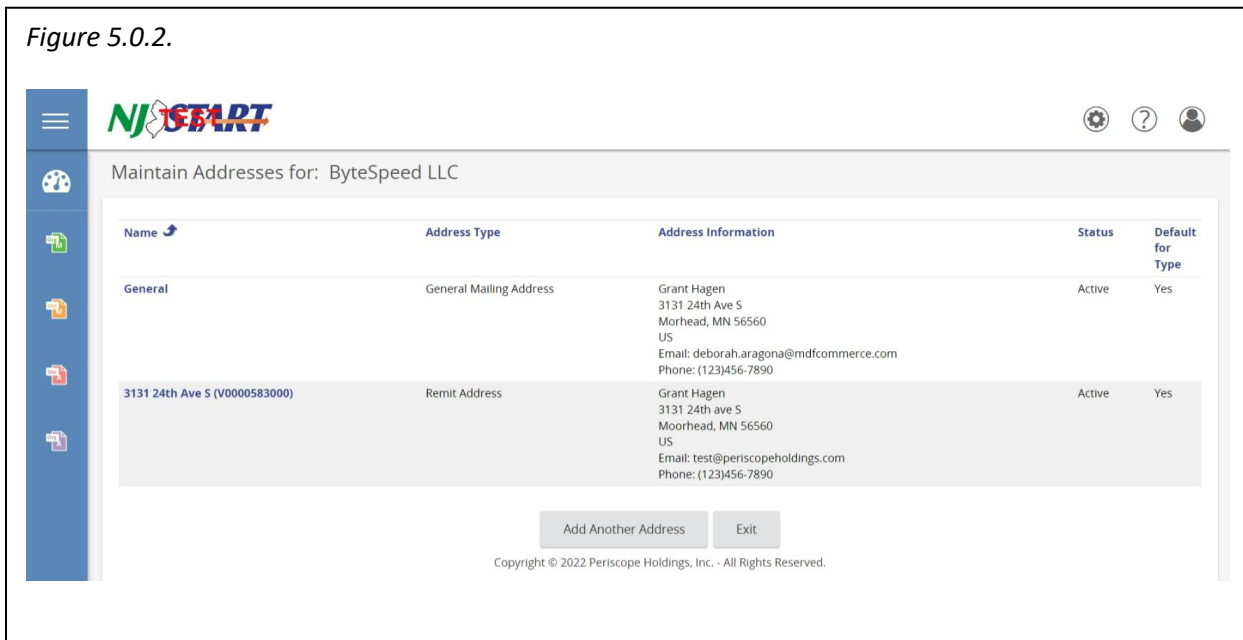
*Figure 5.0.2.*

NJSTART TEST

Maintain Addresses for: ByteSpeed LLC

| Name | Address Type | Address Information | Status | Default for Type |
|---|---|---|---|---|
| General | General Mailing Address | Grant Hagen 3131 24th Ave S Morhead, MN 56560 US Email: deborah.aragona@mdfcommerce.com Phone: (123)456-7890 | Active | Yes |
| 3131 24th Ave S (V0000583000) | Remit Address | Grant Hagen 3131 24th ave S Moorhead, MN 56560 US Email: test@periscopeholdings.com Phone: (123)456-7890 | Active | Yes |

Add Another Address Exit

Copyright © 2022 Periscope Holdings, Inc. - All Rights Reserved.